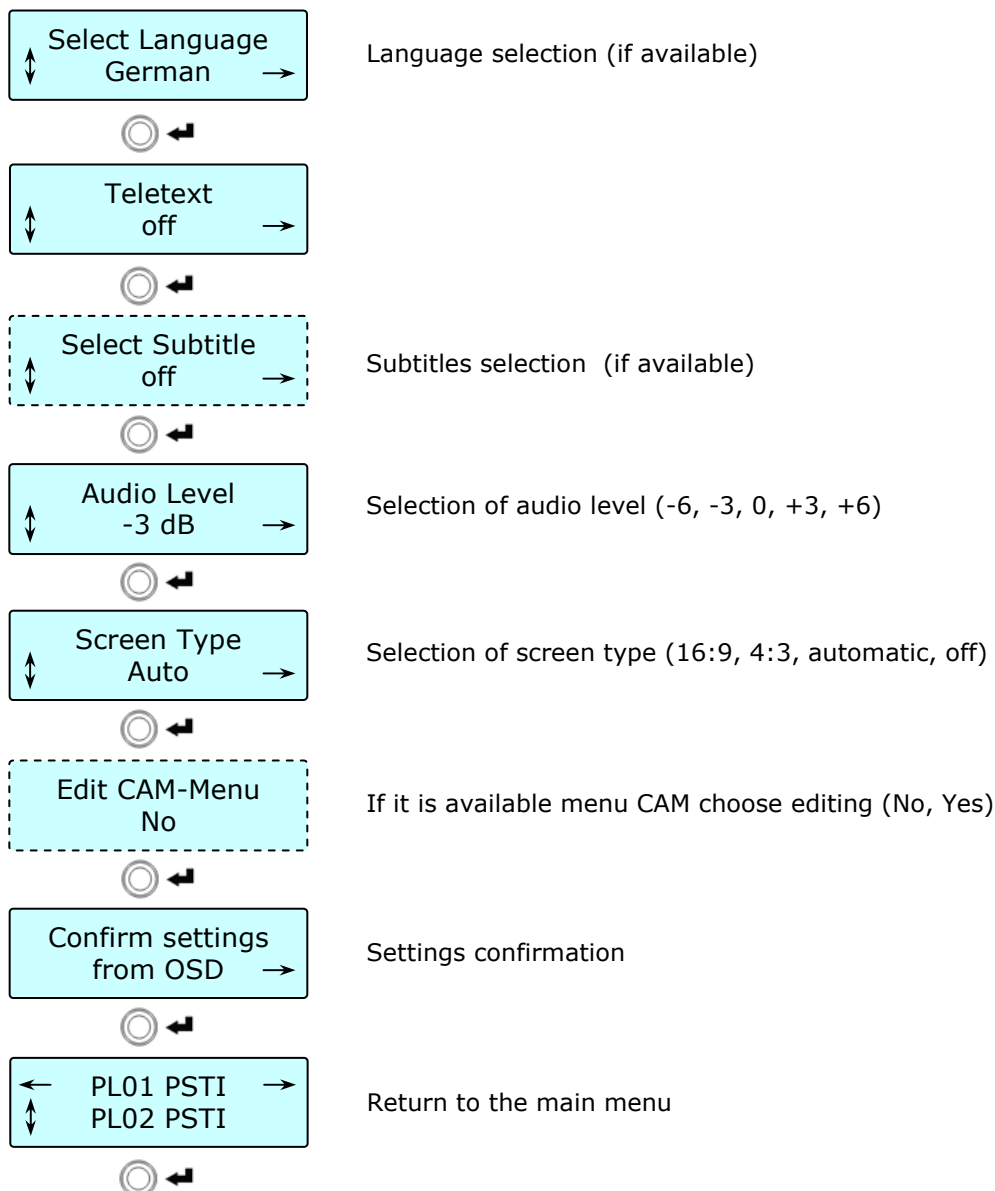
Select Language
German

Language selection (if available)

Teletext
off

Select Subtitle
off

Subtitles selection (if available)

Audio Level
-3 dB

Selection of audio level (-6, -3, 0, +3, +6)

Screen Type
Auto

Selection of screen type (16:9, 4:3, automatic, off)

Edit CAM-Menu
No

If it is available menu CAM choose editing (No, Yes)

Confirm settings
from OSD

Settings confirmation

PL01 PSTI
PL02 PSTI

Return to the main menu